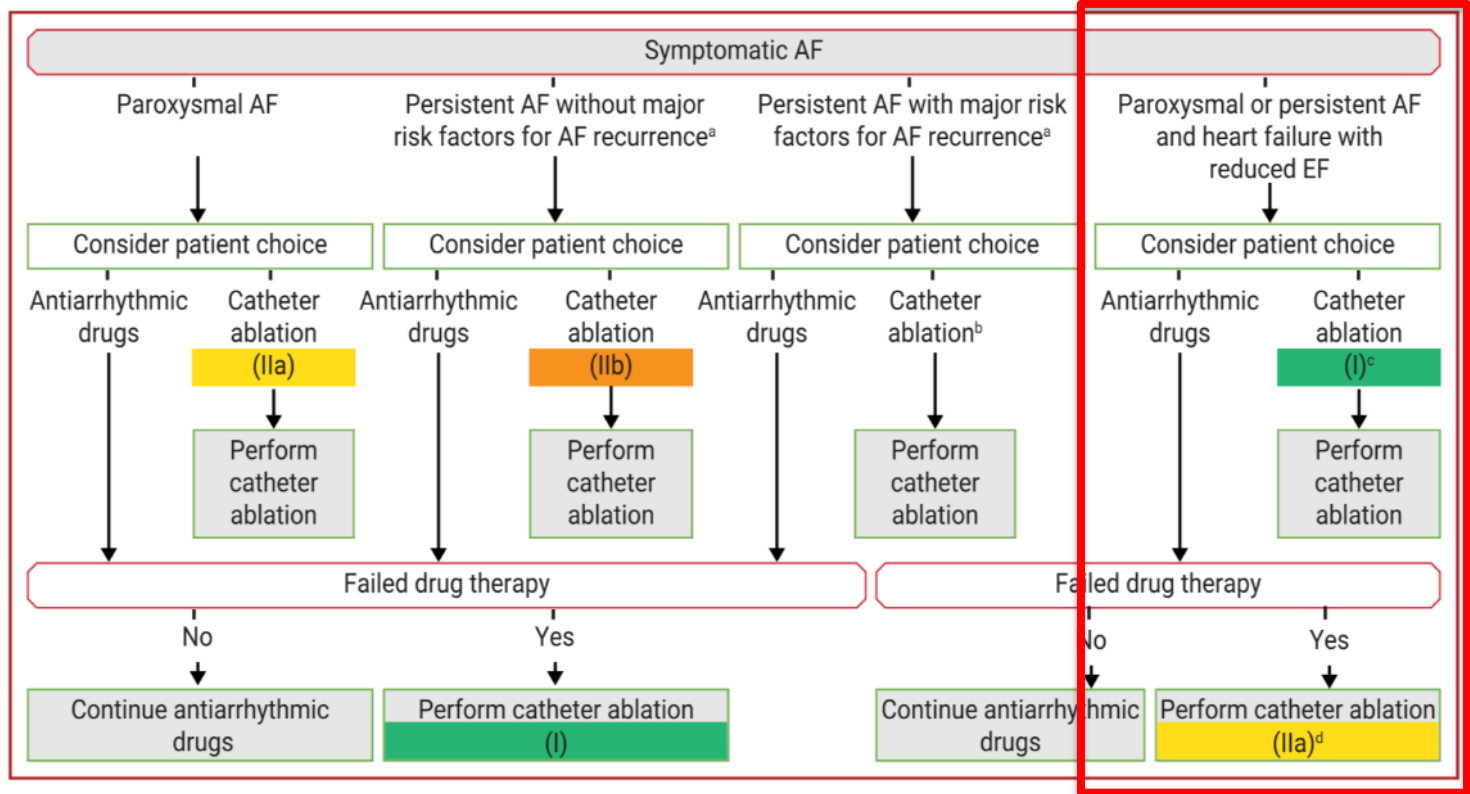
Symptomatic AF

Paroxysmal AF

Persistent AF without major risk factors for AF recurrence$^{a}$

Persistent AF with major risk factors for AF recurrence$^{a}$

Paroxysmal or persistent AF and heart failure with reduced EF

Consider patient choice

Consider patient choice

Consider patient choice

Consider patient choice

Antiarrhythmic drugs

Catheter ablation

(IIa)

Perform catheter ablation

Antiarrhythmic drugs

Catheter ablation

(IIb)

Perform catheter ablation

Antiarrhythmic drugs

Catheter ablation$^{b}$

Perform catheter ablation

Antiarrhythmic drugs

Catheter ablation

(I)$^{c}$

Perform catheter ablation

Failed drug therapy

No

Yes

Continue antiarrhythmic drugs

Perform catheter ablation

(I)

Failed drug therapy

No

Yes

Continue antiarrhythmic drugs

Perform catheter ablation

(IIa)$^{d}$